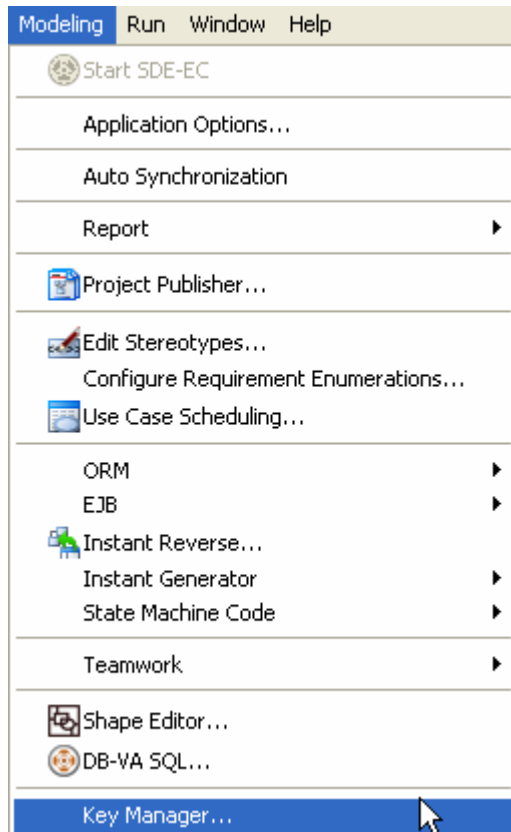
Modeling Run Window Help

Start SDE-EC

Application Options...

Auto Synchronization

Report

Project Publisher...

Edit Stereotypes...
Configure Requirement Enumerations...
Use Case Scheduling...

ORM
EJB
Instant Reverse...
Instant Generator
State Machine Code

Teamwork

Shape Editor...
DB-VA SQL...

Key Manager...